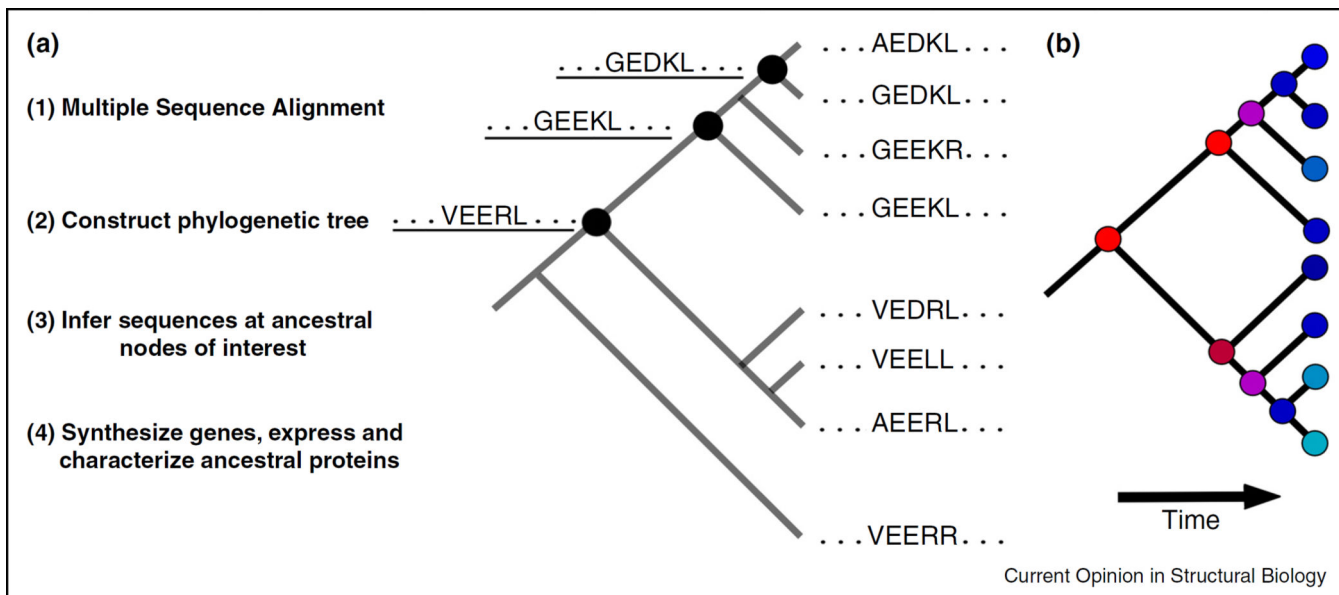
(a)

(1) Multiple Sequence Alignment

(2) Construct phylogenetic tree

(3) Infer sequences at ancestral nodes of interest

(4) Synthesize genes, express and characterize ancestral proteins

. . . GEDKL . . .

. . . GEEKL . . .

. . . VEERL . . .

. . . AEDKL . . .

. . . GEDKL . . .

. . . GEEKR . . .

. . . GEEKL . . .

. . . VEDRL . . .

. . . VEELL . . .

. . . AEERL . . .

. . . VEERR . . .

(b)

Time

Current Opinion in Structural Biology